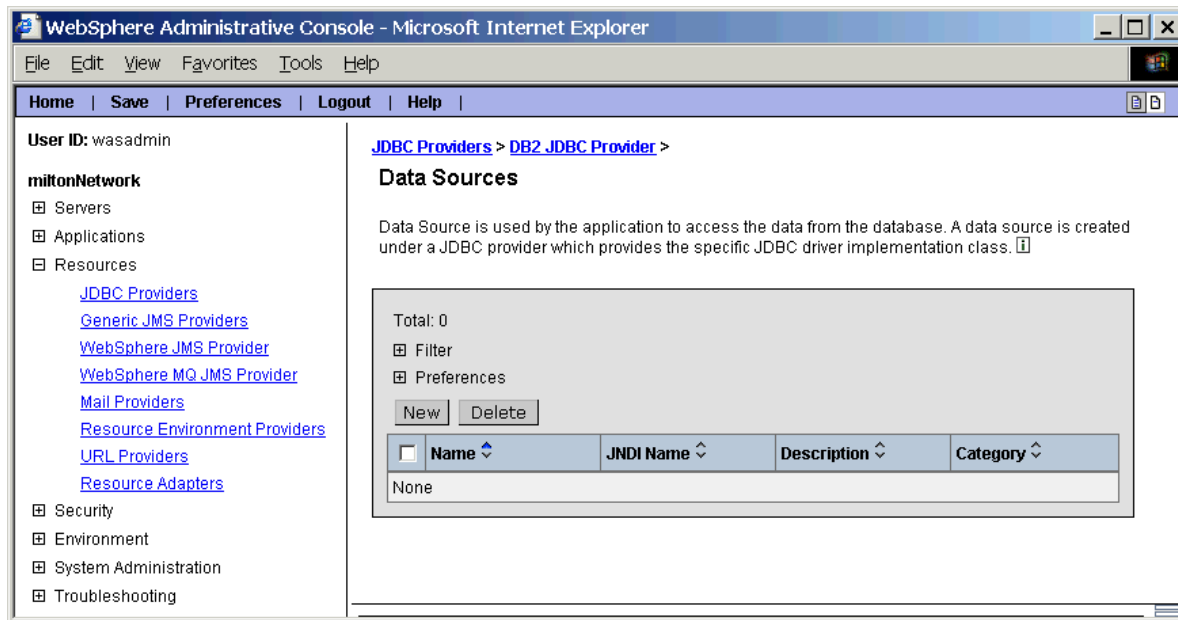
WebSphere Administrative Console - Microsoft Internet Explorer

File Edit View Favorites Tools Help

Home | Save | Preferences | Logout | Help |

User ID: wasadmin

miltonNetwork

⊞ Servers
⊞ Applications
⊟ Resources
JDBC Providers
Generic JMS Providers
WebSphere JMS Provider
WebSphere MQ JMS Provider
Mail Providers
Resource Environment Providers
URL Providers
Resource Adapters
⊞ Security
⊞ Environment
⊞ System Administration
⊞ Troubleshooting

JDBC Providers > DB2 JDBC Provider >

Data Sources

Data Source is used by the application to access the data from the database. A data source is created under a JDBC provider which provides the specific JDBC driver implementation class.

Total: 0
⊞ Filter
⊞ Preferences

New Delete

| | Name | JNDI Name | Description | Category |
|---|---|---|---|---|
| None | | | | |